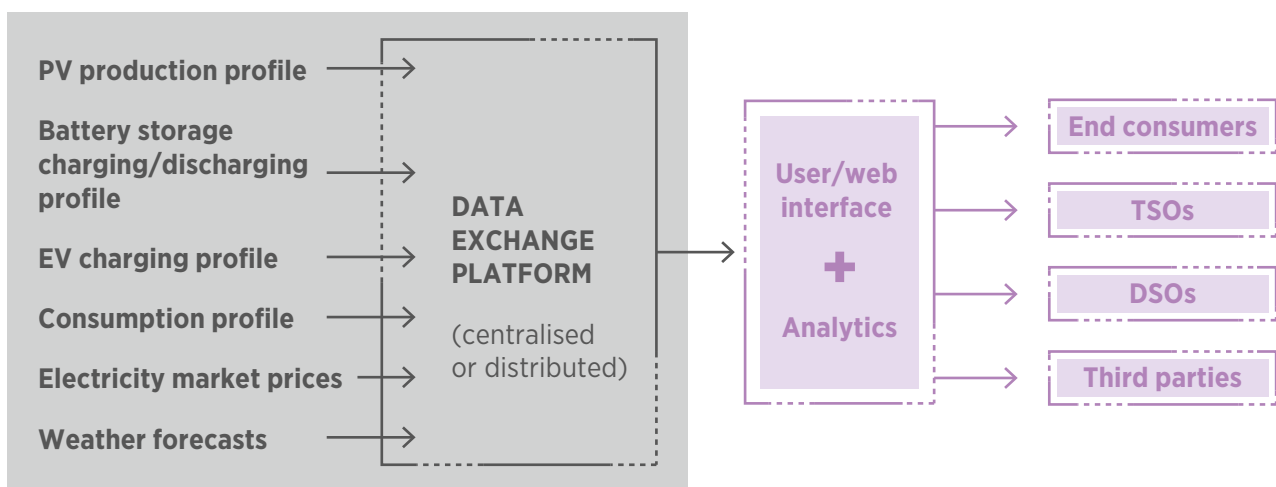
PV production profile

Battery storage charging/discharging profile

EV charging profile

Consumption profile

Electricity market prices

Weather forecasts

DATA EXCHANGE PLATFORM

(centralised or distributed)

User/web interface

+

Analytics

End consumers

TSOs

DSOs

Third parties